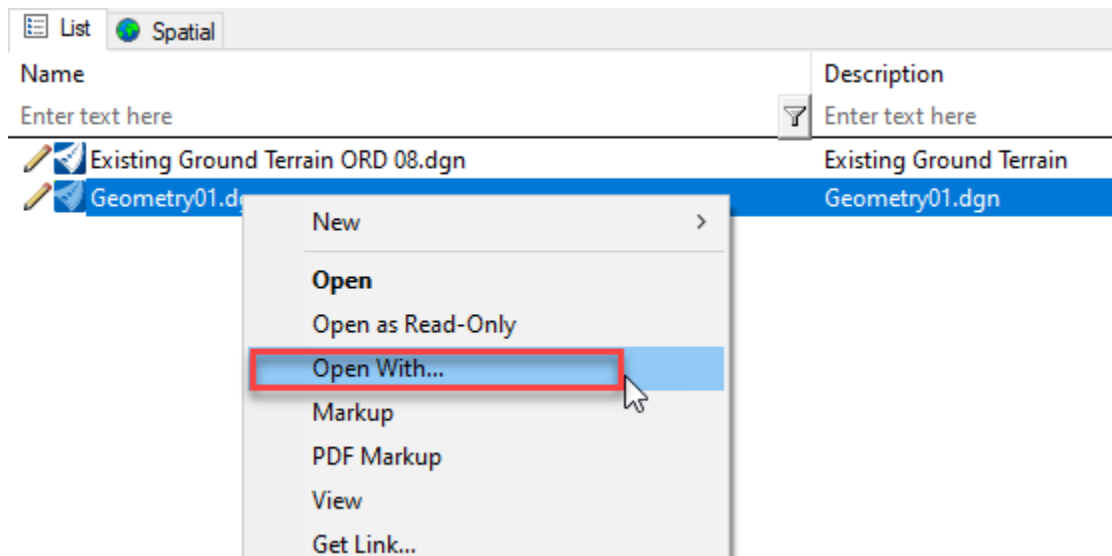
List Spatial

Name | Description
Enter text here | Enter text here

Existing Ground Terrain ORD 08.dgn | Existing Ground Terrain
Geometry01.dg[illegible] | Geometry01.dgn

New >
Open
Open as Read-Only
Open With...
Markup
PDF Markup
View
Get Link...